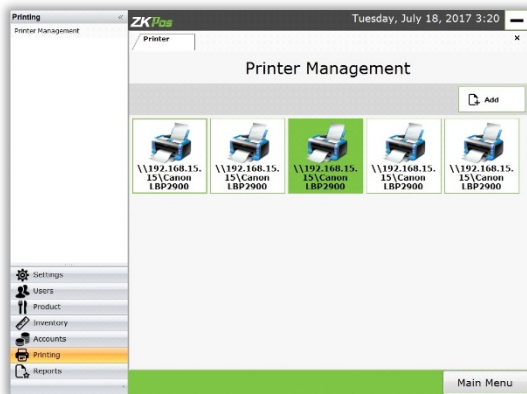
Printing
«
Printer Management
ZKPos
Tuesday, July 18, 2017 3:20
Printer
×
Printer Management
Add
\\192.168.15.15\Canon LBP2900
\\192.168.15.15\Canon LBP2900
\\192.168.15.15\Canon LBP2900
\\192.168.15.15\Canon LBP2900
\\192.168.15.15\Canon LBP2900
Settings
Users
Product
Inventory
Accounts
Printing
Reports
Main Menu